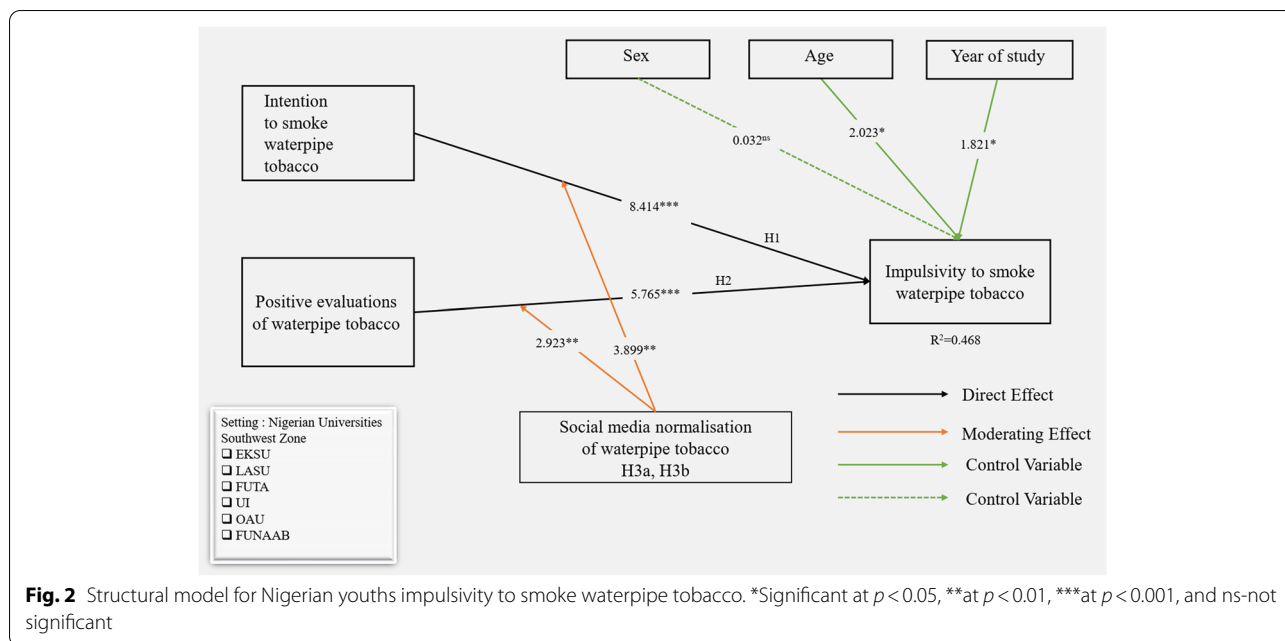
Sex

Age

Year of study

Intention to smoke waterpipe tobacco

0.032$^{ns}$

2.023*

1.821*

8.414***

H1

Impulsivity to smoke waterpipe tobacco

H2

Positive evaluations of waterpipe tobacco

5.765***

R$^2$=0.468

2.923**

3.899**

Direct Effect

Setting : Nigerian Universities Southwest Zone
❑ EKSU
❑ LASU
❑ FUTA
❑ UI
❑ OAU
❑ FUNAAB

Social media normalisation of waterpipe tobacco
H3a, H3b

Moderating Effect

Control Variable

Control Variable

**Fig. 2** Structural model for Nigerian youths impulsivity to smoke waterpipe tobacco. *Significant at $p < 0.05$, **at $p < 0.01$, ***at $p < 0.001$, and ns-not significant